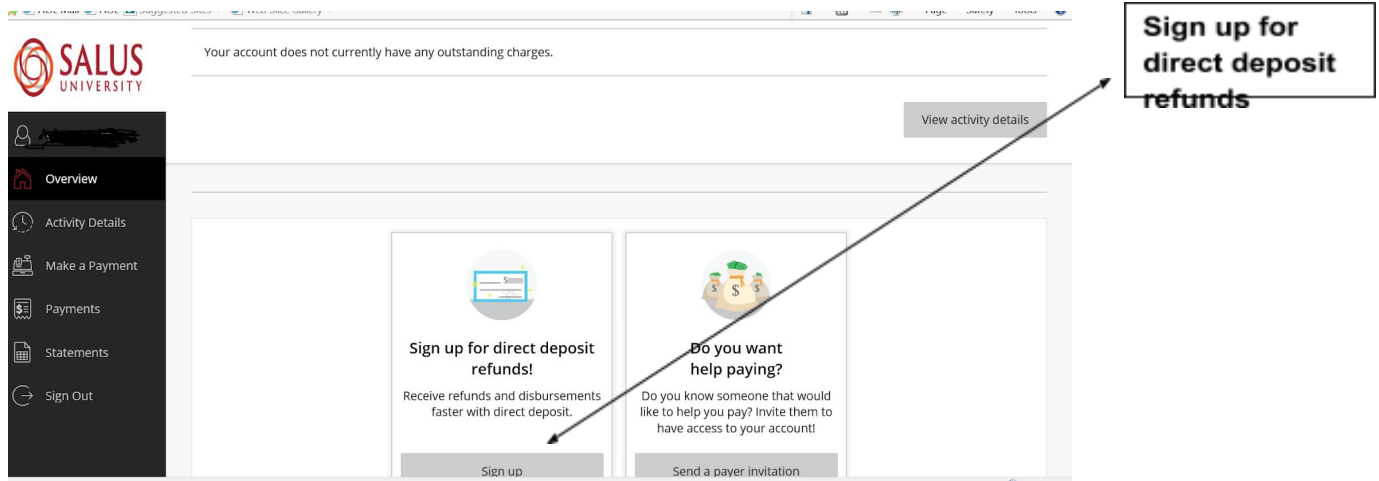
AOL Mail AOL Suggested Sites Web Slice Gallery Page Safety Tools

SALUS UNIVERSITY

Your account does not currently have any outstanding charges.

View activity details

Overview

Activity Details

Make a Payment

Payments

Statements

Sign Out

Sign up for direct deposit refunds!

Receive refunds and disbursements faster with direct deposit.

Sign up

Do you want help paying?

Do you know someone that would like to help you pay? Invite them to have access to your account!

Send a payer invitation

Sign up for direct deposit refunds